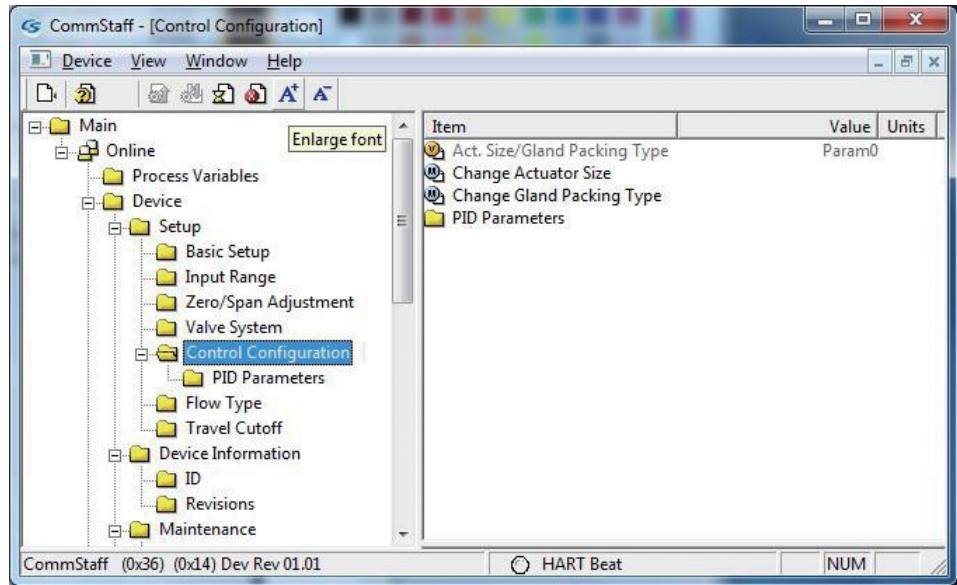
CommStaff - [Control Configuration]

Device View Window Help

Main
Enlarge font
Online
Process Variables
Device
Setup
Basic Setup
Input Range
Zero/Span Adjustment
Valve System
Control Configuration
PID Parameters
Flow Type
Travel Cutoff
Device Information
ID
Revisions
Maintenance

| Item | Value | Units |
|---|---|---|
| Act. Size/Gland Packing Type | Param0 | |
| Change Actuator Size | | |
| Change Gland Packing Type | | |
| PID Parameters | | |

CommStaff (0x36) (0x14) Dev Rev 01.01 HART Beat NUM